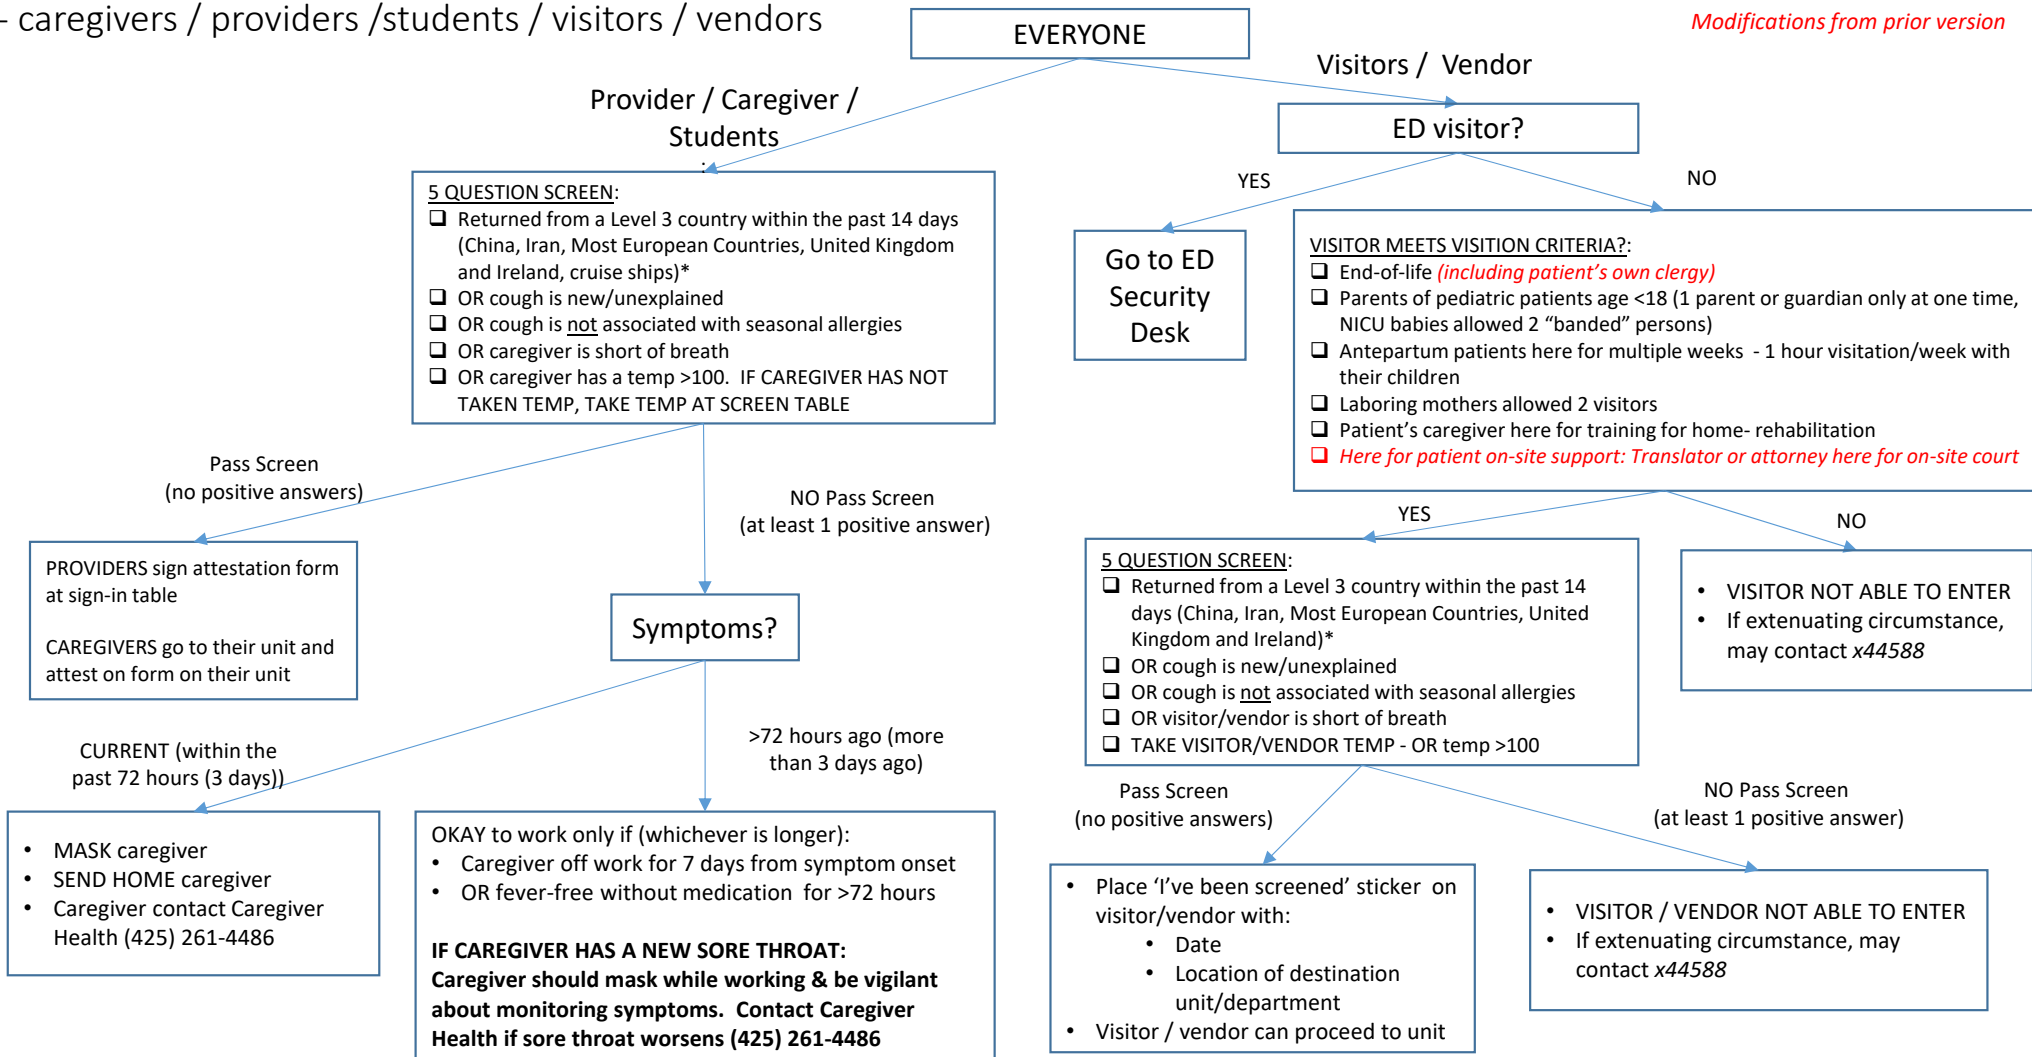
- caregivers / providers /students / visitors / vendors

EVERYONE

Modifications from prior version

Provider / Caregiver / Students

Visitors / Vendor

ED visitor?

5 QUESTION SCREEN:
❑ Returned from a Level 3 country within the past 14 days (China, Iran, Most European Countries, United Kingdom and Ireland, cruise ships)*
❑ OR cough is new/unexplained
❑ OR cough is not associated with seasonal allergies
❑ OR caregiver is short of breath
❑ OR caregiver has a temp >100. IF CAREGIVER HAS NOT TAKEN TEMP, TAKE TEMP AT SCREEN TABLE

YES

NO

Go to ED Security Desk

VISITOR MEETS VISITION CRITERIA?:
❑ End-of-life (including patient's own clergy)
❑ Parents of pediatric patients age <18 (1 parent or guardian only at one time, NICU babies allowed 2 "banded" persons)
❑ Antepartum patients here for multiple weeks - 1 hour visitation/week with their children
❑ Laboring mothers allowed 2 visitors
❑ Patient's caregiver here for training for home- rehabilitation
❑ Here for patient on-site support: Translator or attorney here for on-site court

Pass Screen
(no positive answers)

NO Pass Screen
(at least 1 positive answer)

PROVIDERS sign attestation form at sign-in table

CAREGIVERS go to their unit and attest on form on their unit

Symptoms?

YES

NO

5 QUESTION SCREEN:
❑ Returned from a Level 3 country within the past 14 days (China, Iran, Most European Countries, United Kingdom and Ireland)*
❑ OR cough is new/unexplained
❑ OR cough is not associated with seasonal allergies
❑ OR visitor/vendor is short of breath
❑ TAKE VISITOR/VENDOR TEMP - OR temp >100

• VISITOR NOT ABLE TO ENTER
• If extenuating circumstance, may contact x44588

CURRENT (within the past 72 hours (3 days))

>72 hours ago (more than 3 days ago)

Pass Screen
(no positive answers)

NO Pass Screen
(at least 1 positive answer)

• MASK caregiver
• SEND HOME caregiver
• Caregiver contact Caregiver Health (425) 261-4486

OKAY to work only if (whichever is longer):
• Caregiver off work for 7 days from symptom onset
• OR fever-free without medication for >72 hours

IF CAREGIVER HAS A NEW SORE THROAT:
Caregiver should mask while working & be vigilant about monitoring symptoms. Contact Caregiver Health if sore throat worsens (425) 261-4486

• Place 'I've been screened' sticker on visitor/vendor with:
  • Date
  • Location of destination unit/department
• Visitor / vendor can proceed to unit

• VISITOR / VENDOR NOT ABLE TO ENTER
• If extenuating circumstance, may contact x44588